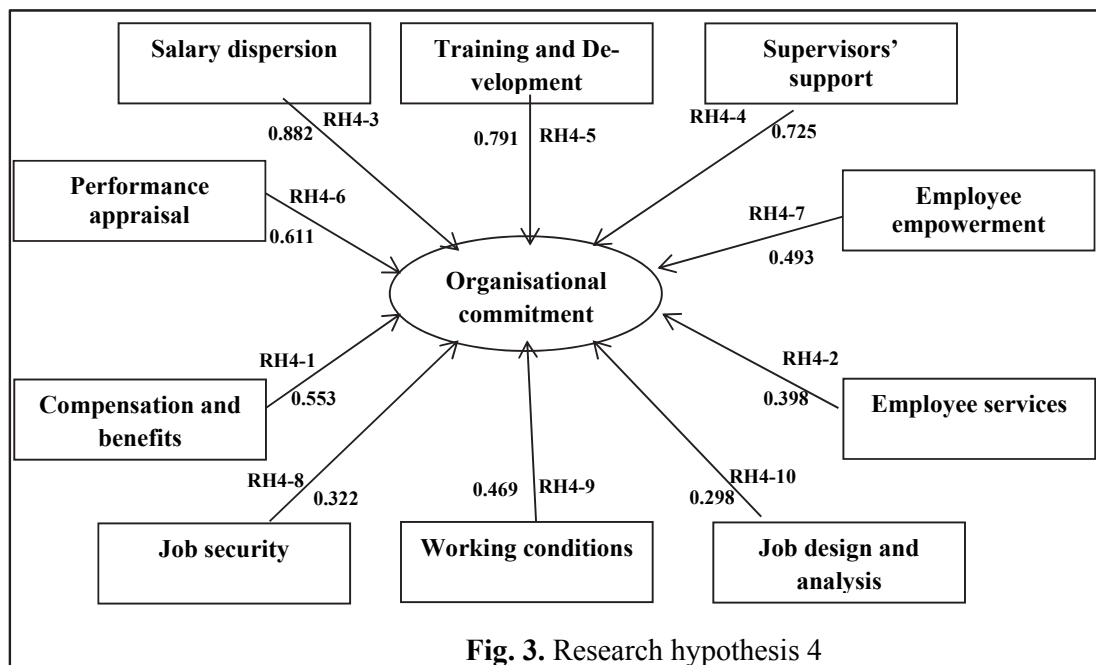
Salary dispersion

RH4-3

0.882

Training and Development

0.791

RH4-5

Supervisors' support

RH4-4

0.725

Performance appraisal

RH4-6

0.611

Employee empowerment

RH4-7

0.493

Organisational commitment

RH4-1

0.553

Compensation and benefits

RH4-2

0.398

Employee services

RH4-8

0.322

0.469

RH4-9

RH4-10

0.298

Job security

Working conditions

Job design and analysis

Fig. 3. Research hypothesis 4